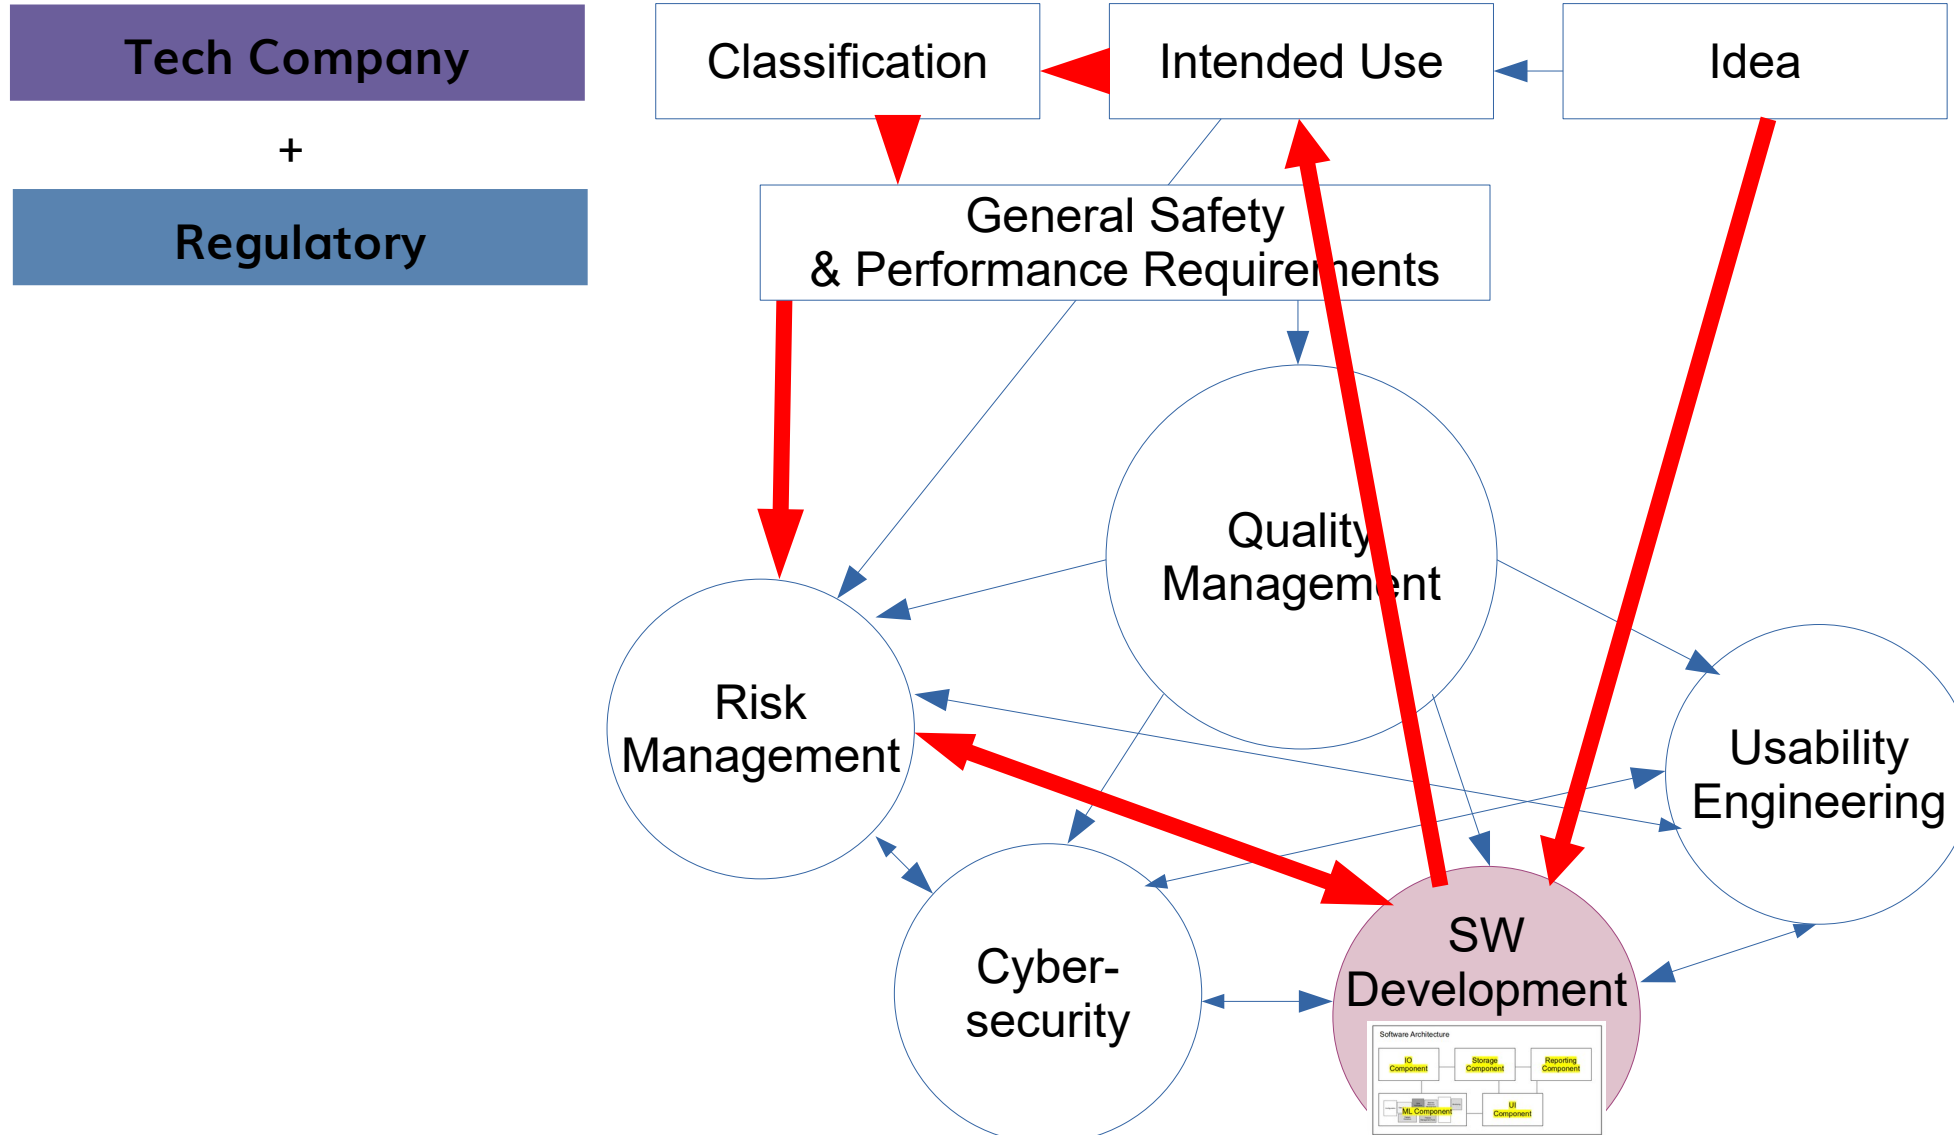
Tech Company

+

Regulatory

Classification

Intended Use

Idea

General Safety & Performance Requirements

Quality Management

Risk Management

Usability Engineering

Cyber-security

SW Development

Software Architecture

IO Component

Storage Component

Reporting Component

ML Component

UI Component